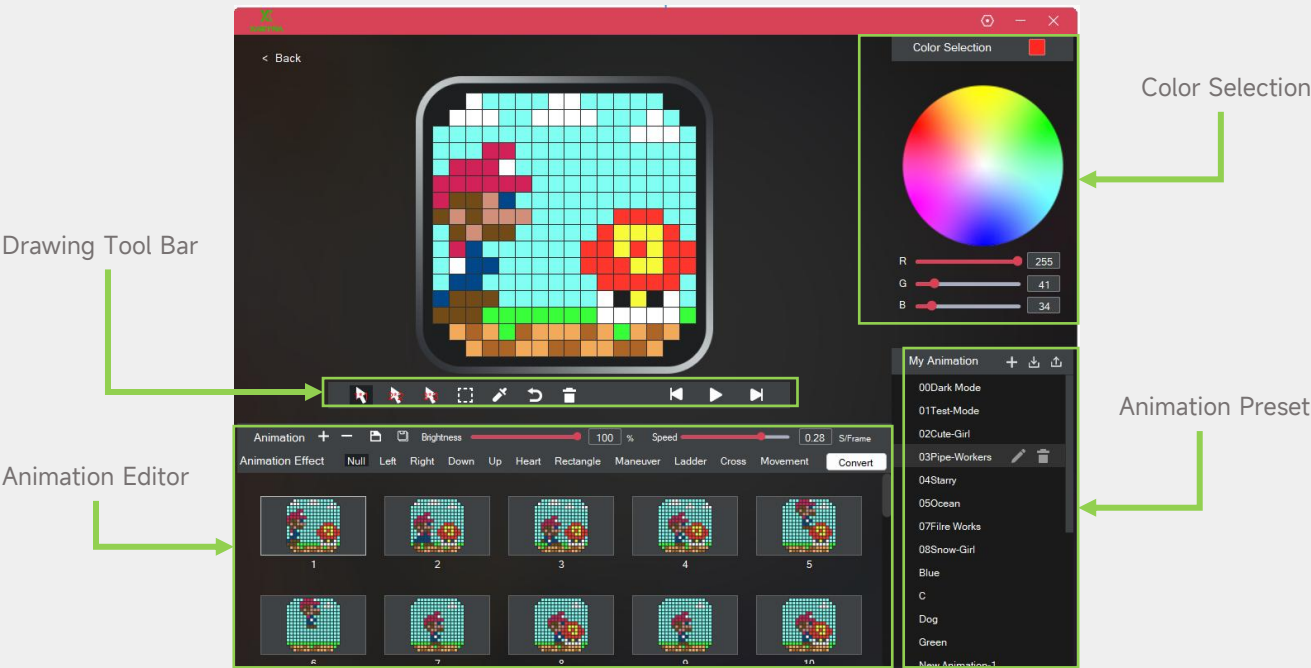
< Back

Color Selection

Color Selection

R 255
G 41
B 34

Drawing Tool Bar

My Animation

Animation Preset

00Dark Mode
01Test-Mode
02Cute-Girl
03Pipe-Workers
04Starry
05Ocean
07Filre Works
08Snow-Girl
Blue
C
Dog
Green
New Animation-1

Animation + − Brightness 100 % Speed 0.28 S/Frame

Animation Effect Null Left Right Down Up Heart Rectangle Maneuver Ladder Cross Movement Convert

Animation Editor

1 2 3 4 5

6 7 8 9 10